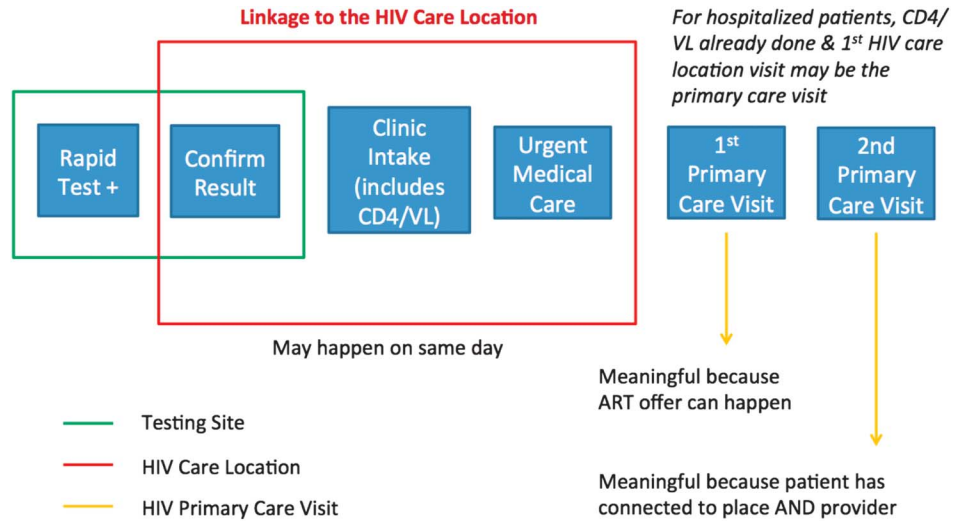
Linkage to the HIV Care Location

For hospitalized patients, CD4/VL already done & 1$^{st}$ HIV care location visit may be the primary care visit

Rapid Test +

Confirm Result

Clinic Intake (includes CD4/VL)

Urgent Medical Care

1$^{st}$ Primary Care Visit

2nd Primary Care Visit

May happen on same day

Meaningful because ART offer can happen

Meaningful because patient has connected to place AND provider

Testing Site

HIV Care Location

HIV Primary Care Visit